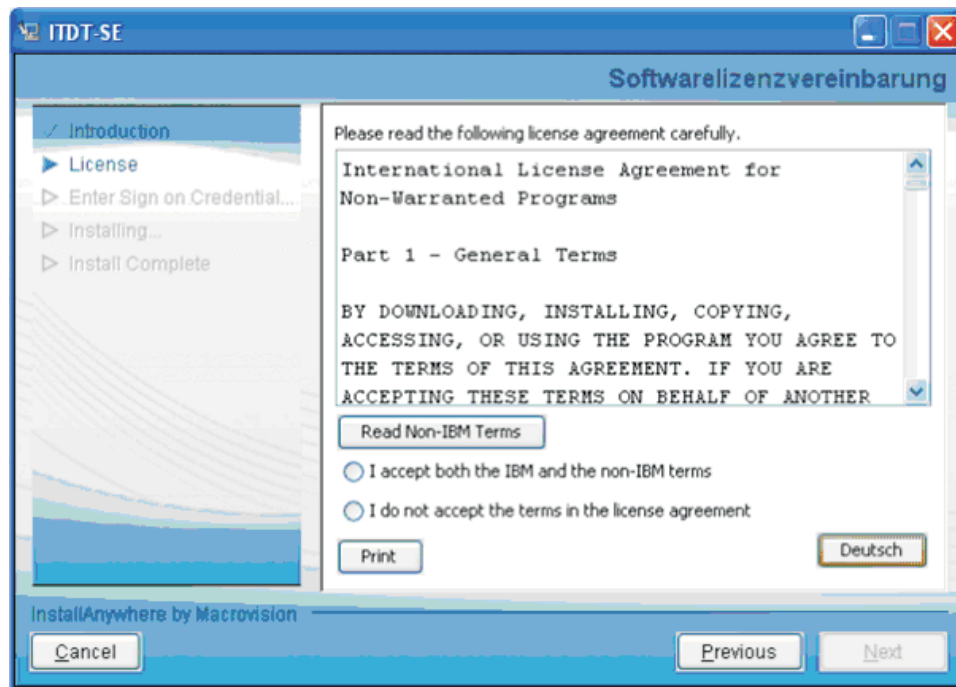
ITDT-SE

Softwarelizenzvereinbarung

✓ Introduction
▶ License
▷ Enter Sign on Credential...
▷ Installing...
▷ Install Complete

Please read the following license agreement carefully.

International License Agreement for Non-Warranted Programs

Part 1 - General Terms

BY DOWNLOADING, INSTALLING, COPYING, ACCESSING, OR USING THE PROGRAM YOU AGREE TO THE TERMS OF THIS AGREEMENT. IF YOU ARE ACCEPTING THESE TERMS ON BEHALF OF ANOTHER

Read Non-IBM Terms

I accept both the IBM and the non-IBM terms

I do not accept the terms in the license agreement

Print

Deutsch

InstallAnywhere by Macrovision

Cancel

Previous

Next